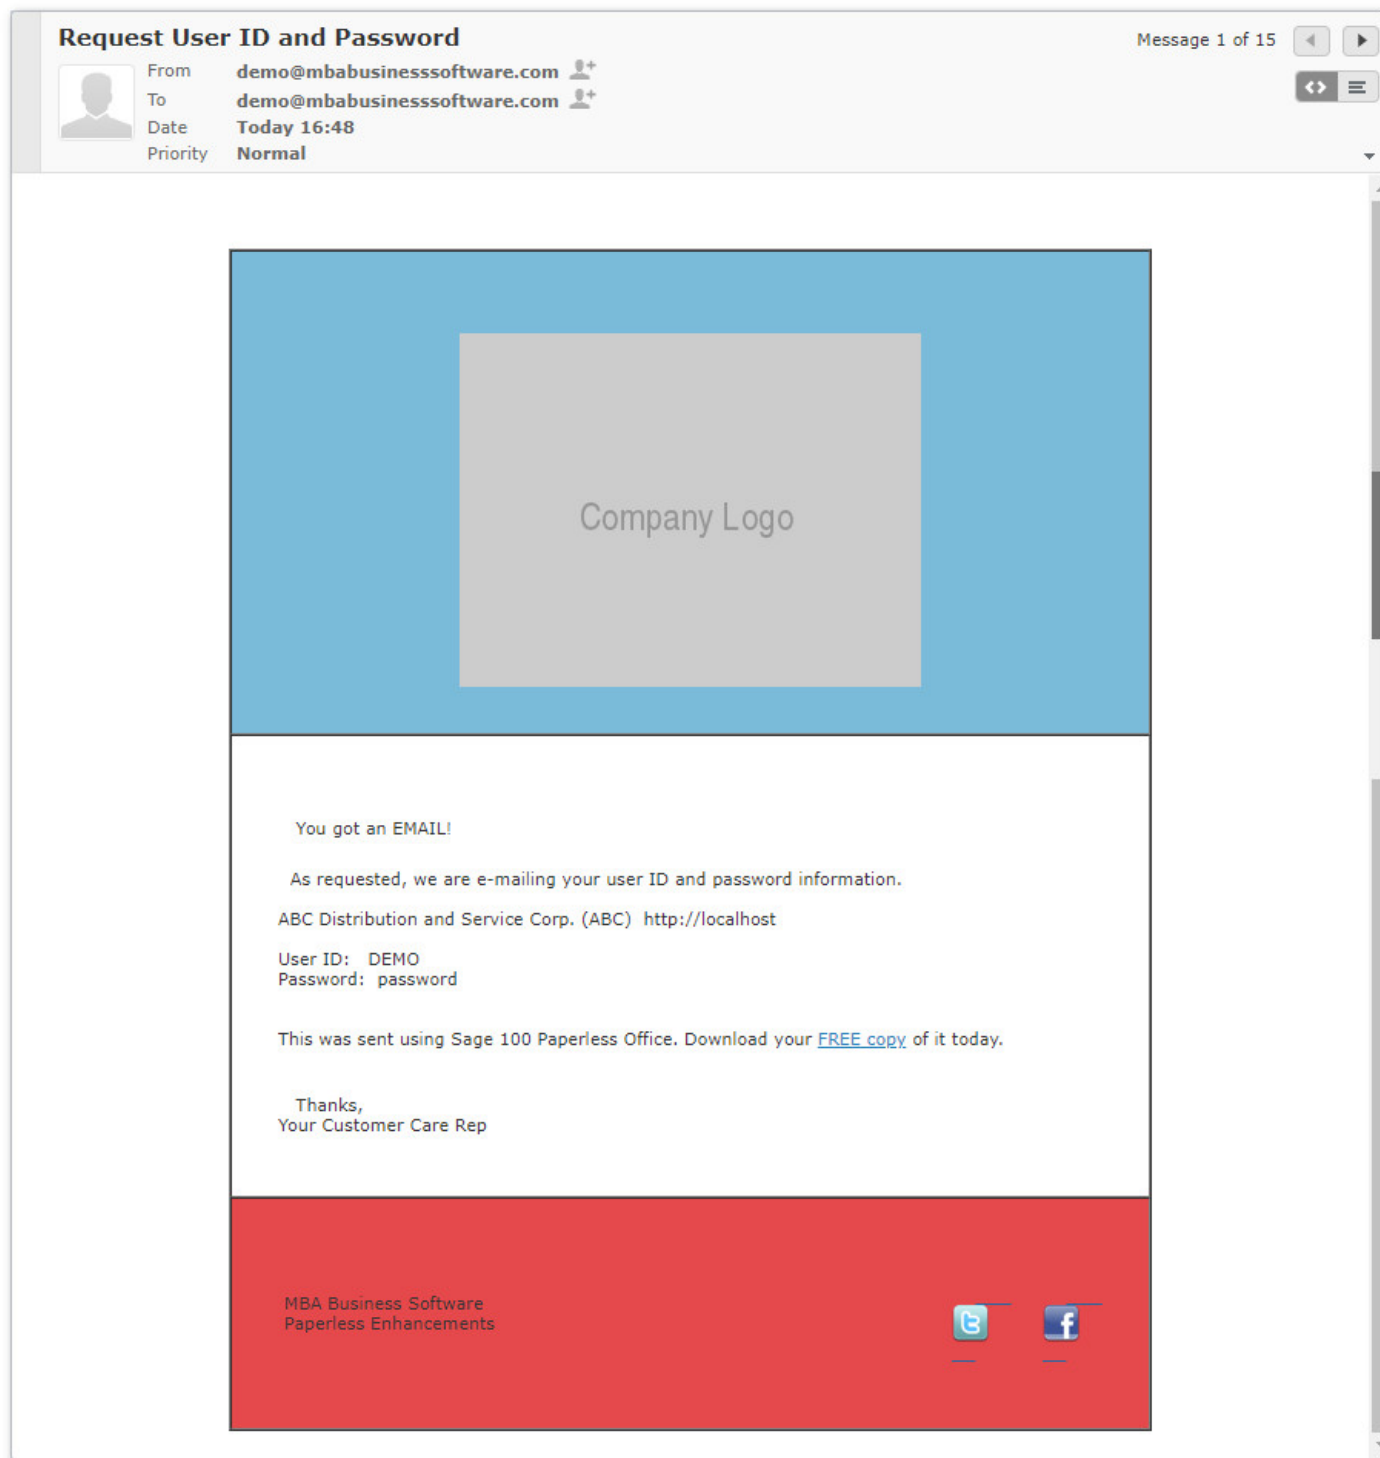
Request User ID and Password

Message 1 of 15

From demo@mbabusinesssoftware.com
To demo@mbabusinesssoftware.com
Date Today 16:48
Priority Normal

Company Logo

You got an EMAIL!

As requested, we are e-mailing your user ID and password information.

ABC Distribution and Service Corp. (ABC) http://localhost

User ID: DEMO
Password: password

This was sent using Sage 100 Paperless Office. Download your FREE copy of it today.

Thanks,
Your Customer Care Rep

MBA Business Software
Paperless Enhancements